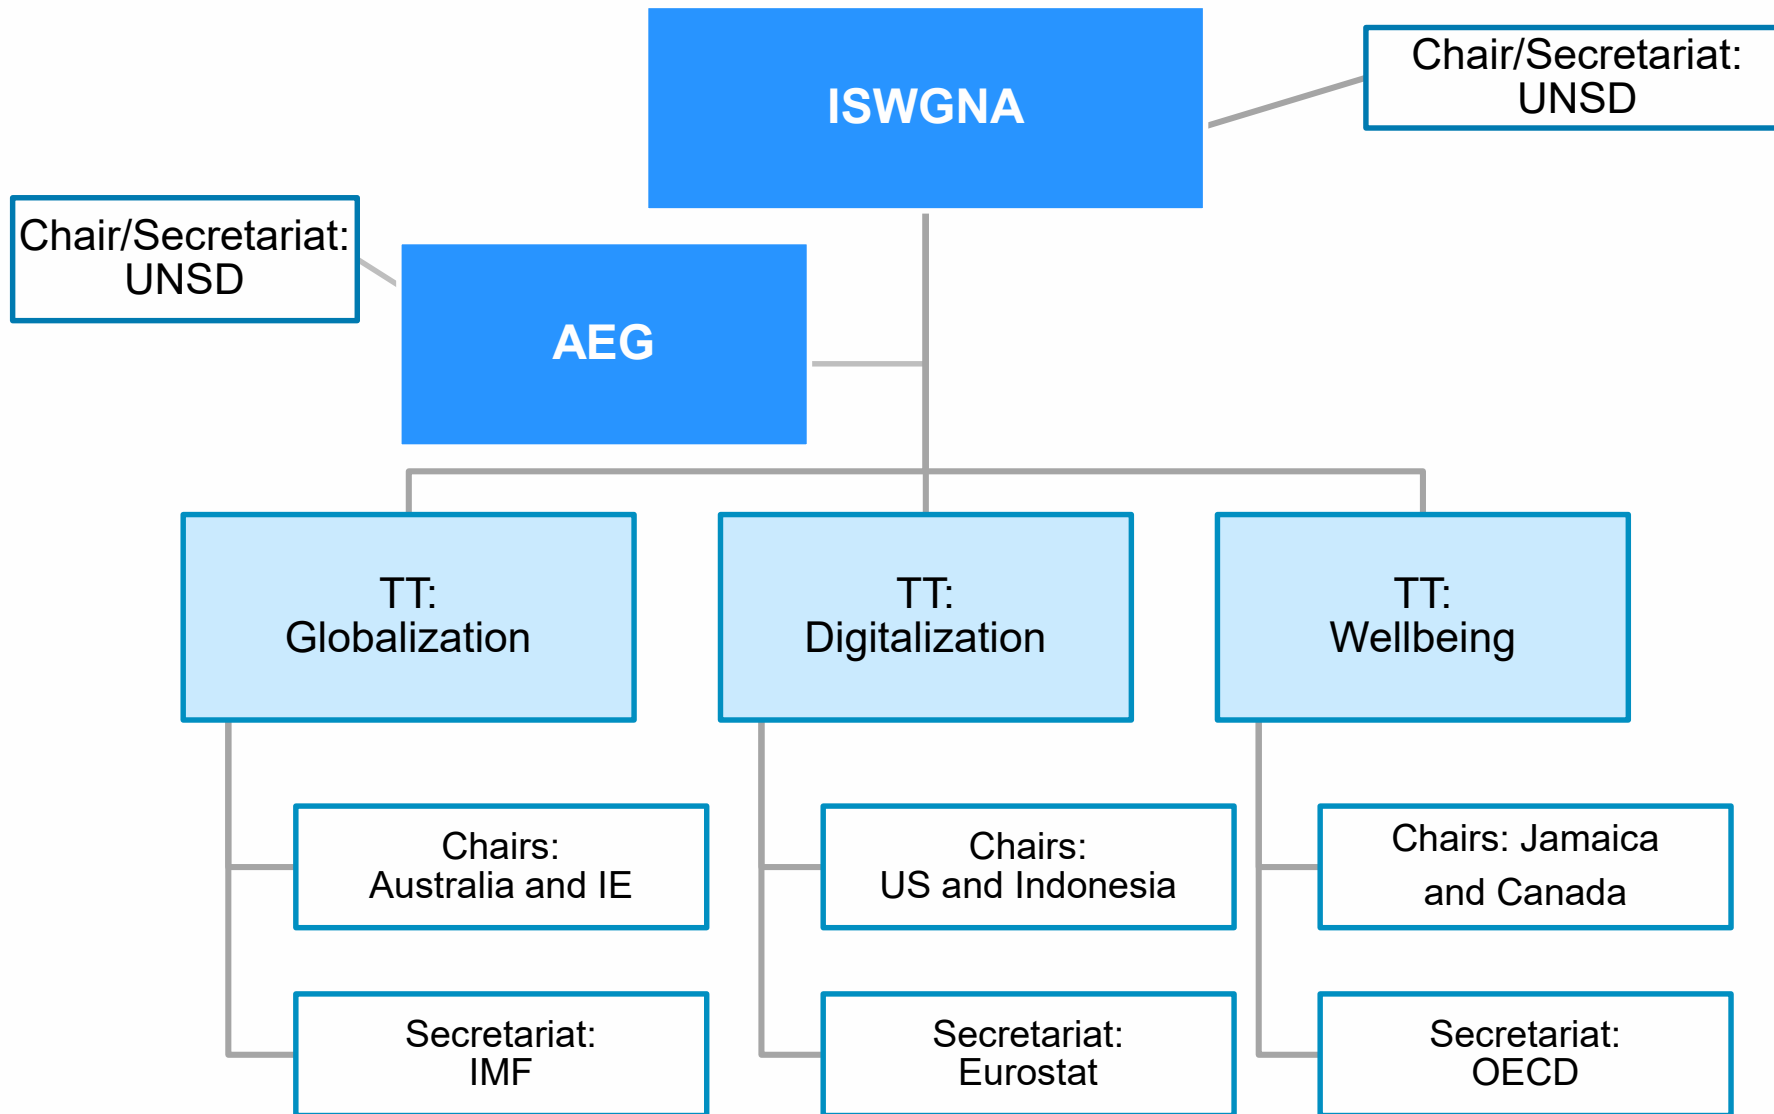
ISWGNA

Chair/Secretariat: UNSD

Chair/Secretariat: UNSD

AEG

TT: Globalization

TT: Digitalization

TT: Wellbeing

Chairs: Australia and IE

Secretariat: IMF

Chairs: US and Indonesia

Secretariat: Eurostat

Chairs: Jamaica and Canada

Secretariat: OECD